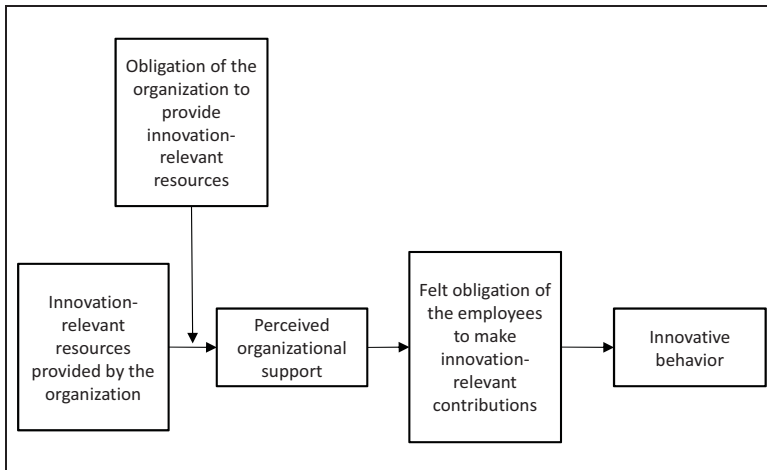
Obligation of the organization to provide innovation-relevant resources

Innovation-relevant resources provided by the organization

Perceived organizational support

Felt obligation of the employees to make innovation-relevant contributions

Innovative behavior